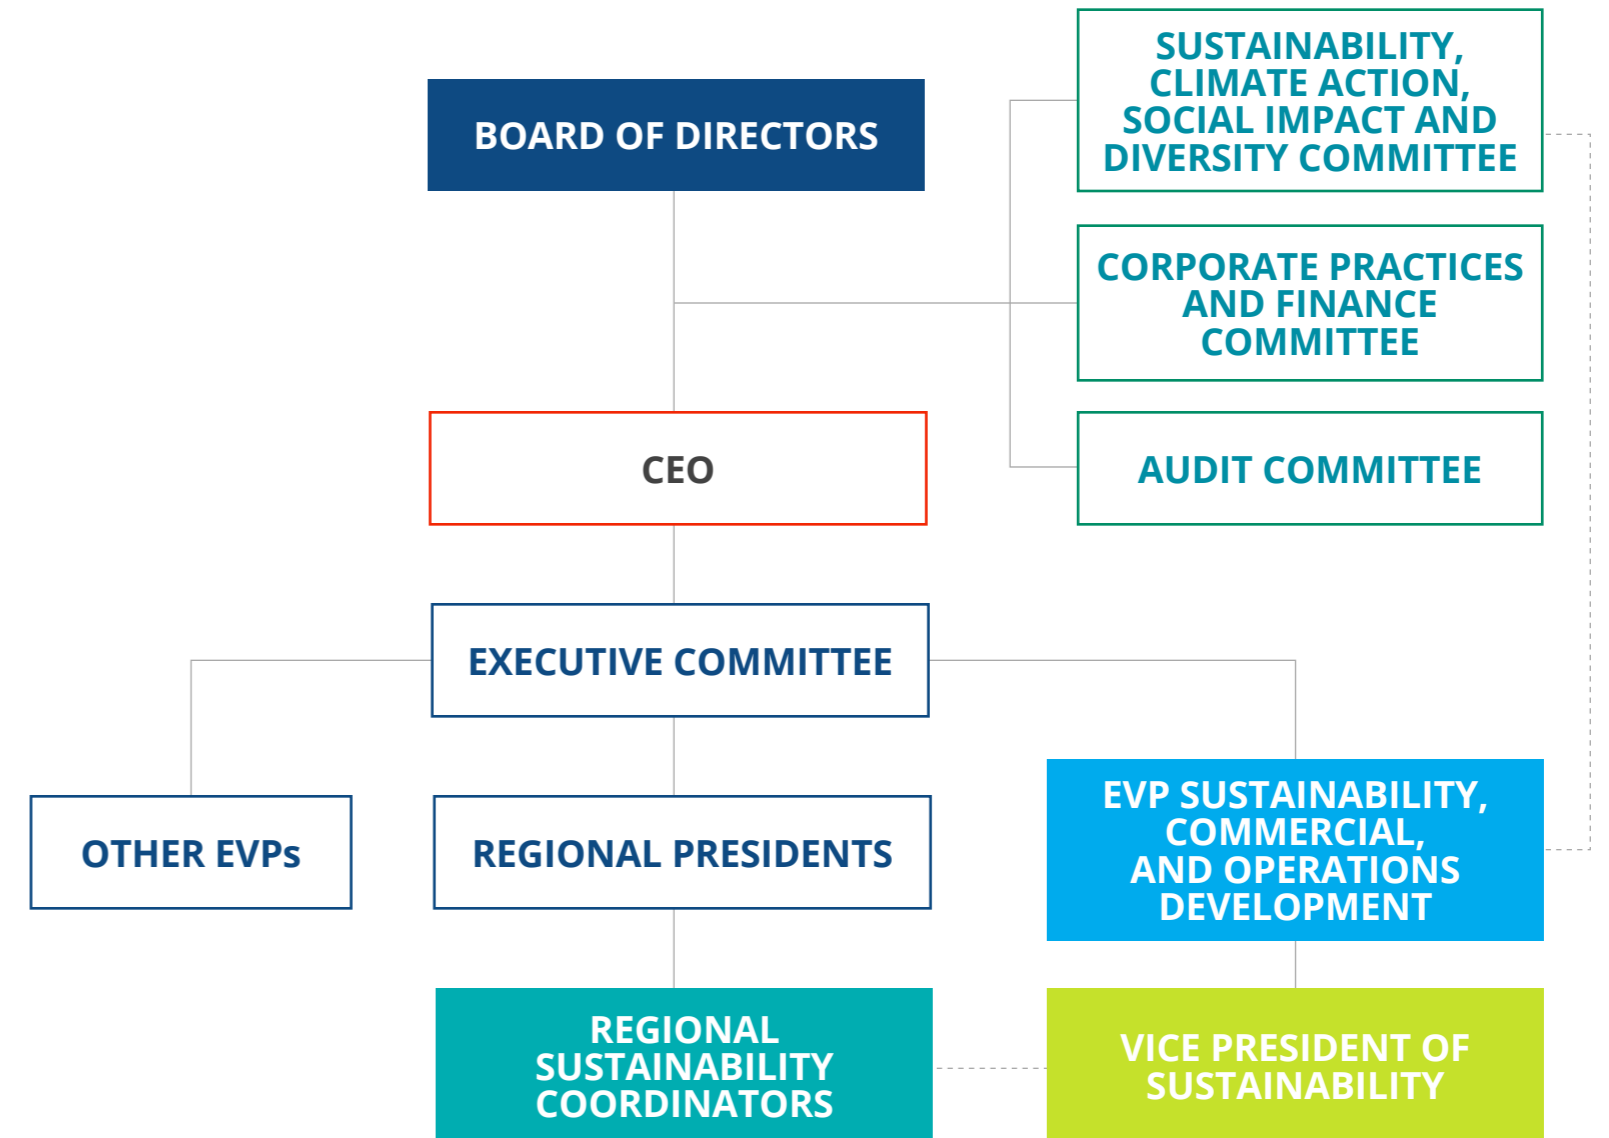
BOARD OF DIRECTORS

SUSTAINABILITY, CLIMATE ACTION, SOCIAL IMPACT AND DIVERSITY COMMITTEE

CORPORATE PRACTICES AND FINANCE COMMITTEE

CEO

AUDIT COMMITTEE

EXECUTIVE COMMITTEE

OTHER EVPs

REGIONAL PRESIDENTS

EVP SUSTAINABILITY, COMMERCIAL, AND OPERATIONS DEVELOPMENT

REGIONAL SUSTAINABILITY COORDINATORS

VICE PRESIDENT OF SUSTAINABILITY